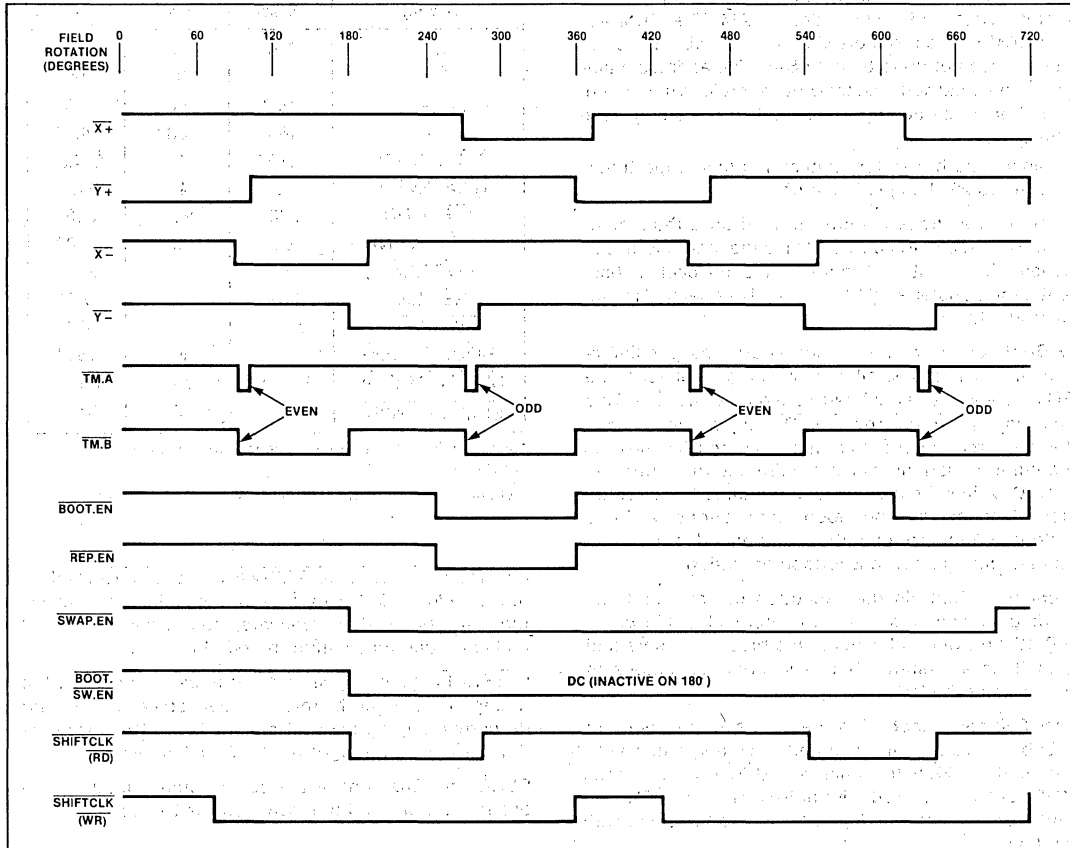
FIELD ROTATION (DEGREES) 0 60 120 180 240 300 360 420 480 540 600 660 720

$\overline{X+}$

$\overline{Y+}$

$\overline{X-}$

$\overline{Y-}$

$\overline{TM.A}$

EVEN ODD EVEN ODD

$\overline{TM.B}$

$\overline{BOOT.EN}$

$\overline{REP.EN}$

$\overline{SWAP.EN}$

$\overline{BOOT.SW.EN}$

DC (INACTIVE ON 180)

$\overline{SHIFTCLK}$ $\overline{(RD)}$

$\overline{SHIFTCLK}$ $\overline{(WR)}$